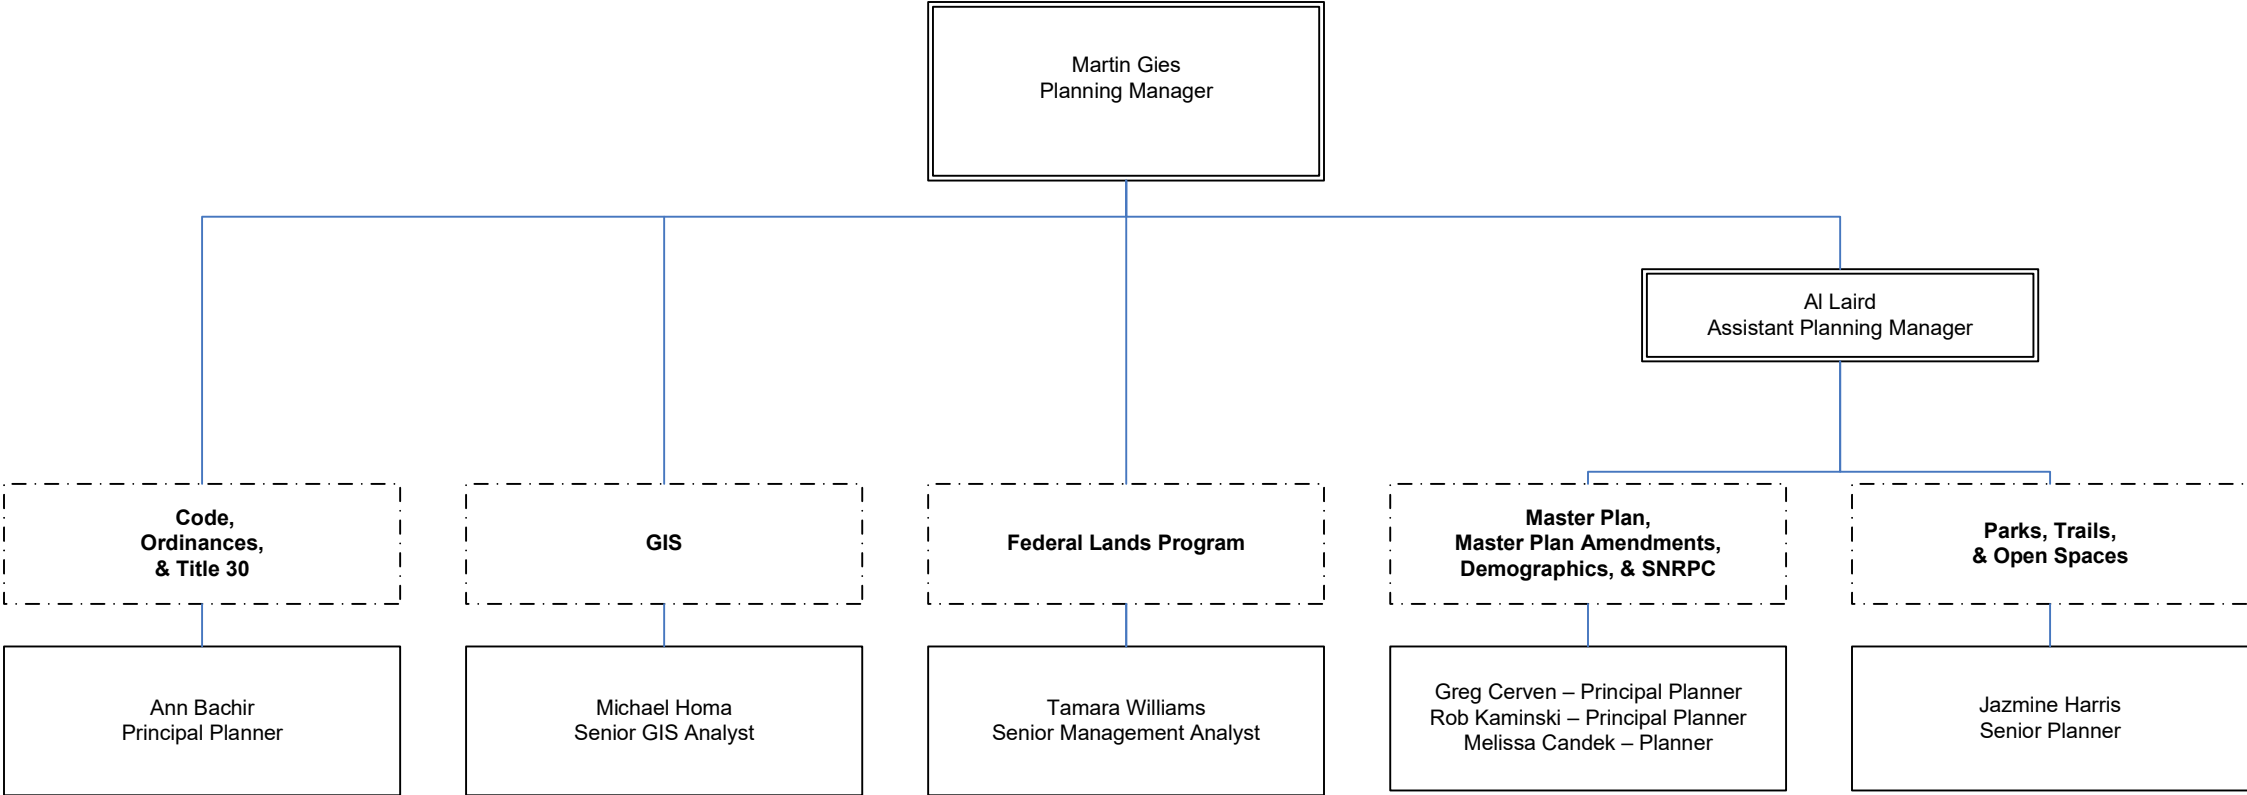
Martin Gies
Planning Manager

Al Laird
Assistant Planning Manager

Code,
Ordinances,
& Title 30

GIS

Federal Lands Program

Master Plan,
Master Plan Amendments,
Demographics, & SNRPC

Parks, Trails,
& Open Spaces

Ann Bachir
Principal Planner

Michael Homa
Senior GIS Analyst

Tamara Williams
Senior Management Analyst

Greg Cerven – Principal Planner
Rob Kaminski – Principal Planner
Melissa Candek – Planner

Jazmine Harris
Senior Planner